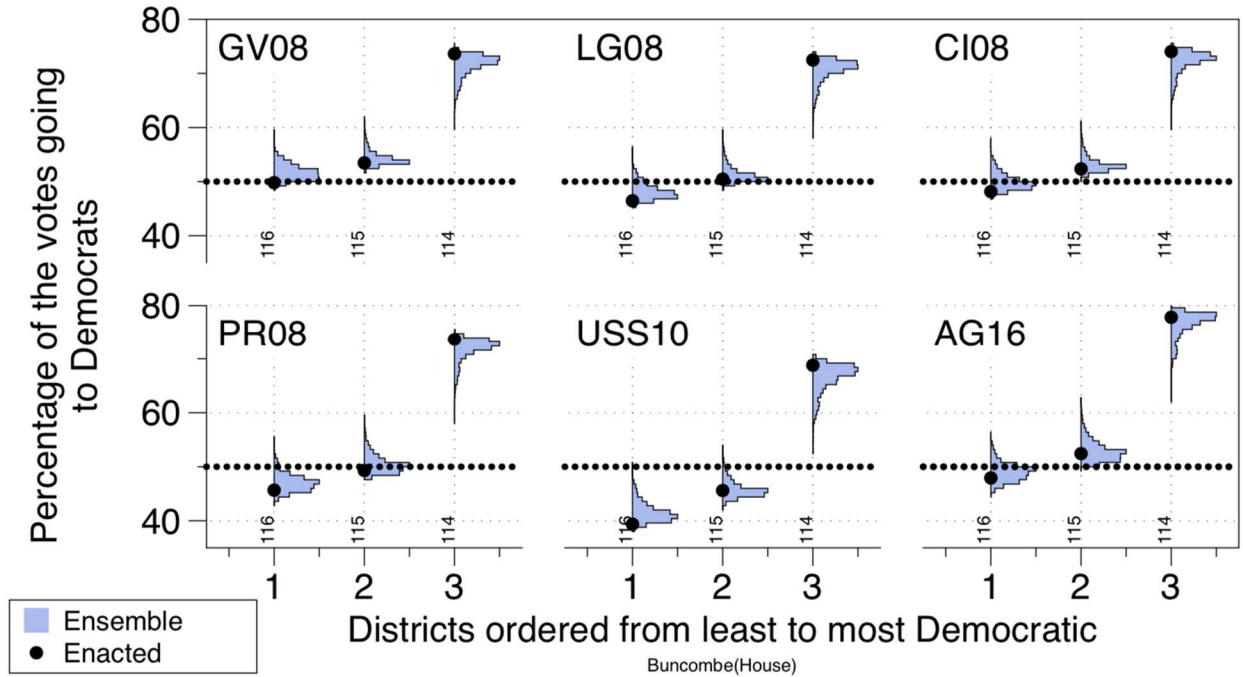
80
60
40
80
60
40

Percentage of the votes going to Democrats

GV08
116
115
114

LG08
116
115
114

CI08
116
115
114

PR08
116
115
114

USS10
116
115
114

AG16
116
115
114

1 2 3
1 2 3
1 2 3

Ensemble
Enacted

Districts ordered from least to most Democratic

Buncombe(House)